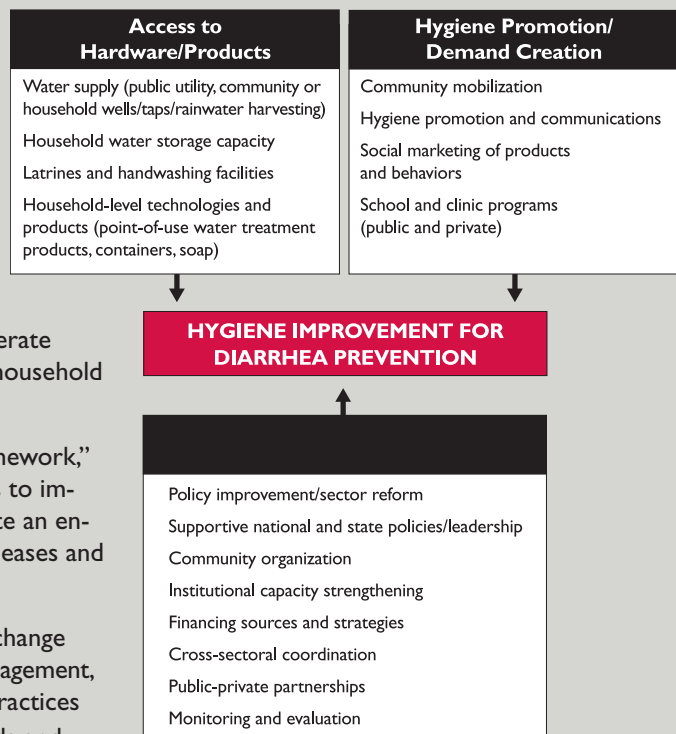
Access to Hardware/Products

Water supply (public utility, community or household wells/taps/rainwater harvesting)

Household water storage capacity

Latrines and handwashing facilities

Household-level technologies and products (point-of-use water treatment products, containers, soap)

Hygiene Promotion/ Demand Creation

Community mobilization

Hygiene promotion and communications

Social marketing of products and behaviors

School and clinic programs (public and private)

erate
household

nework,"
to im-
e an en-
eases and

change
agement,
ractices

HYGIENE IMPROVEMENT FOR DIARRHEA PREVENTION

Policy improvement/sector reform

Supportive national and state policies/leadership

Community organization

Institutional capacity strengthening

Financing sources and strategies

Cross-sectoral coordination

Public-private partnerships

Monitoring and evaluation